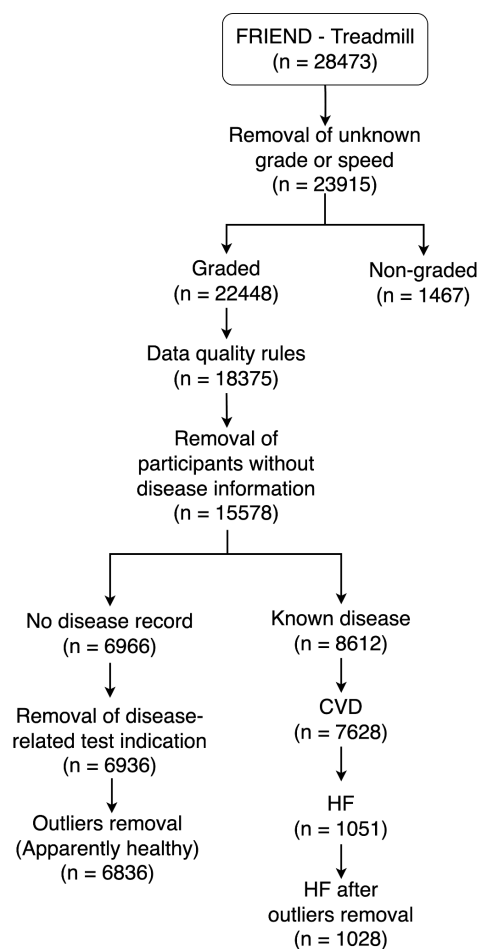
FRIEND - Treadmill
(n = 28473)

Removal of unknown grade or speed
(n = 23915)

Graded
(n = 22448)

Non-graded
(n = 1467)

Data quality rules
(n = 18375)

Removal of participants without disease information
(n = 15578)

No disease record
(n = 6966)

Removal of disease-related test indication
(n = 6936)

Outliers removal
(Apparently healthy)
(n = 6836)

Known disease
(n = 8612)

CVD
(n = 7628)

HF
(n = 1051)

HF after outliers removal
(n = 1028)